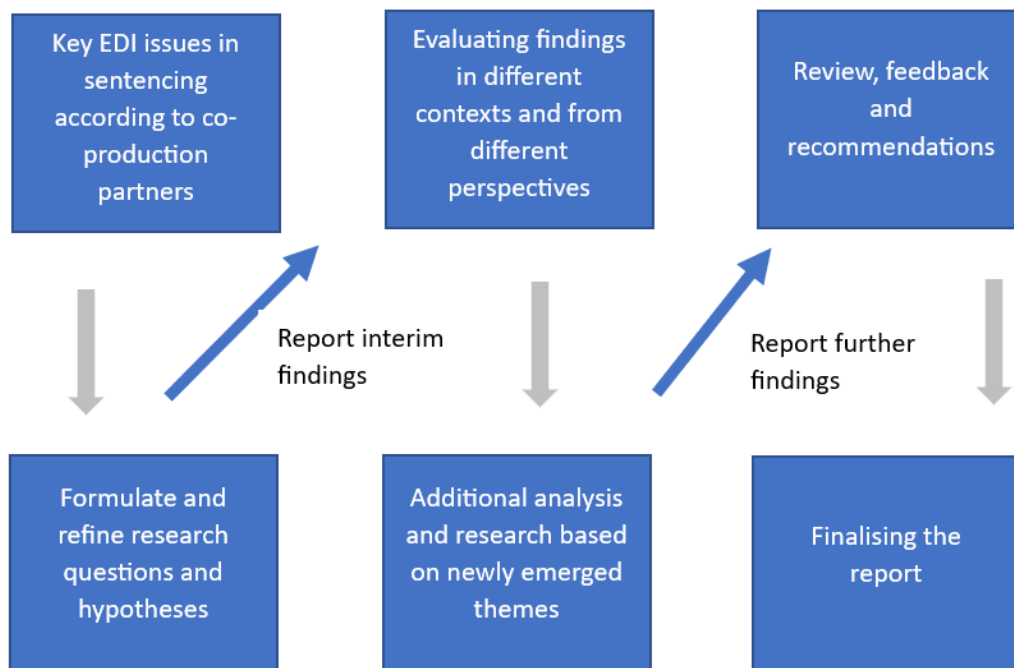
Key EDI issues in sentencing according to co-production partners

Formulate and refine research questions and hypotheses

Report interim findings

Evaluating findings in different contexts and from different perspectives

Additional analysis and research based on newly emerged themes

Report further findings

Review, feedback and recommendations

Finalising the report